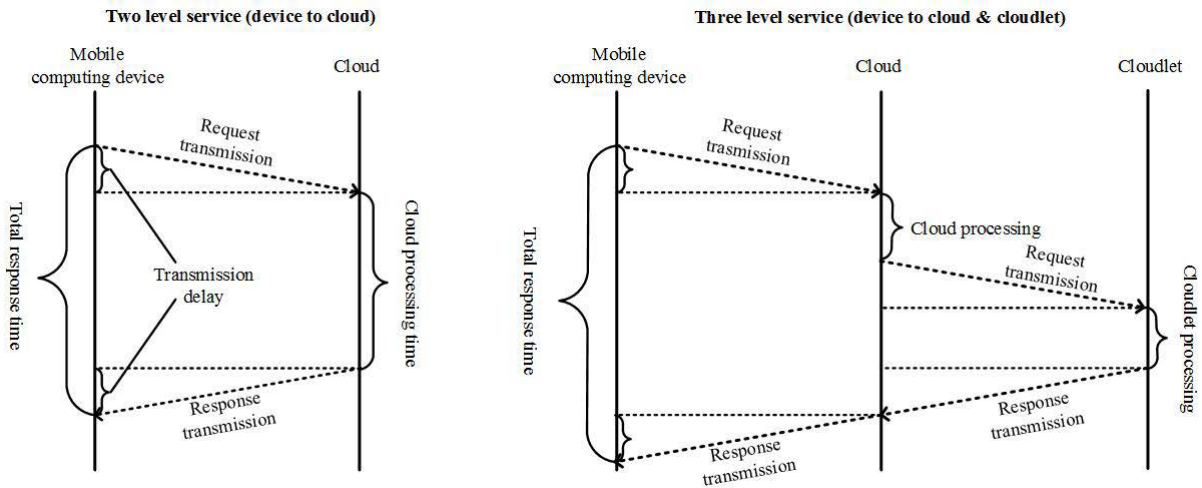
Two level service (device to cloud)

Mobile computing device

Cloud

Request transmission

Total response time

Transmission delay

Cloud processing time

Response transmission

Three level service (device to cloud & cloudlet)

Mobile computing device

Cloud

Cloudlet

Request trasmission

Cloud processing

Request transmission

Total response time

Cloudlet processing

Response transmission

Response transmission